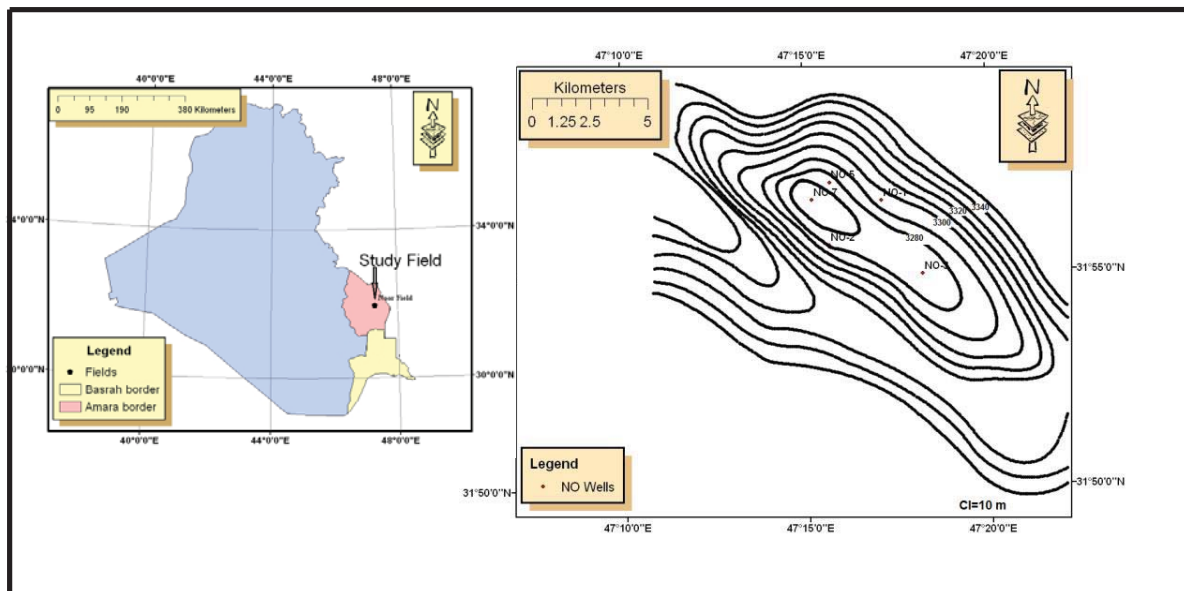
40°0'0"E 44°0'0"E 48°0'0"E

0 95 190 380 Kilometers

N

34°0'0"N 34°0'0"N

Study Field

Noor Field

30°0'0"N 30°0'0"N

Legend
Fields
Basrah border
Amara border

40°0'0"E 44°0'0"E 48°0'0"E

47°10'0"E 47°15'0"E 47°20'0"E

Kilometers
0 1.25 2.5 5

N

NO-5
NO-7
NO-1
NO-2
NO-3
3340
3320
3300
3280

31°55'0"N

Legend
NO Wells

31°50'0"N 31°50'0"N

CI=10 m

47°10'0"E 47°15'0"E 47°20'0"E